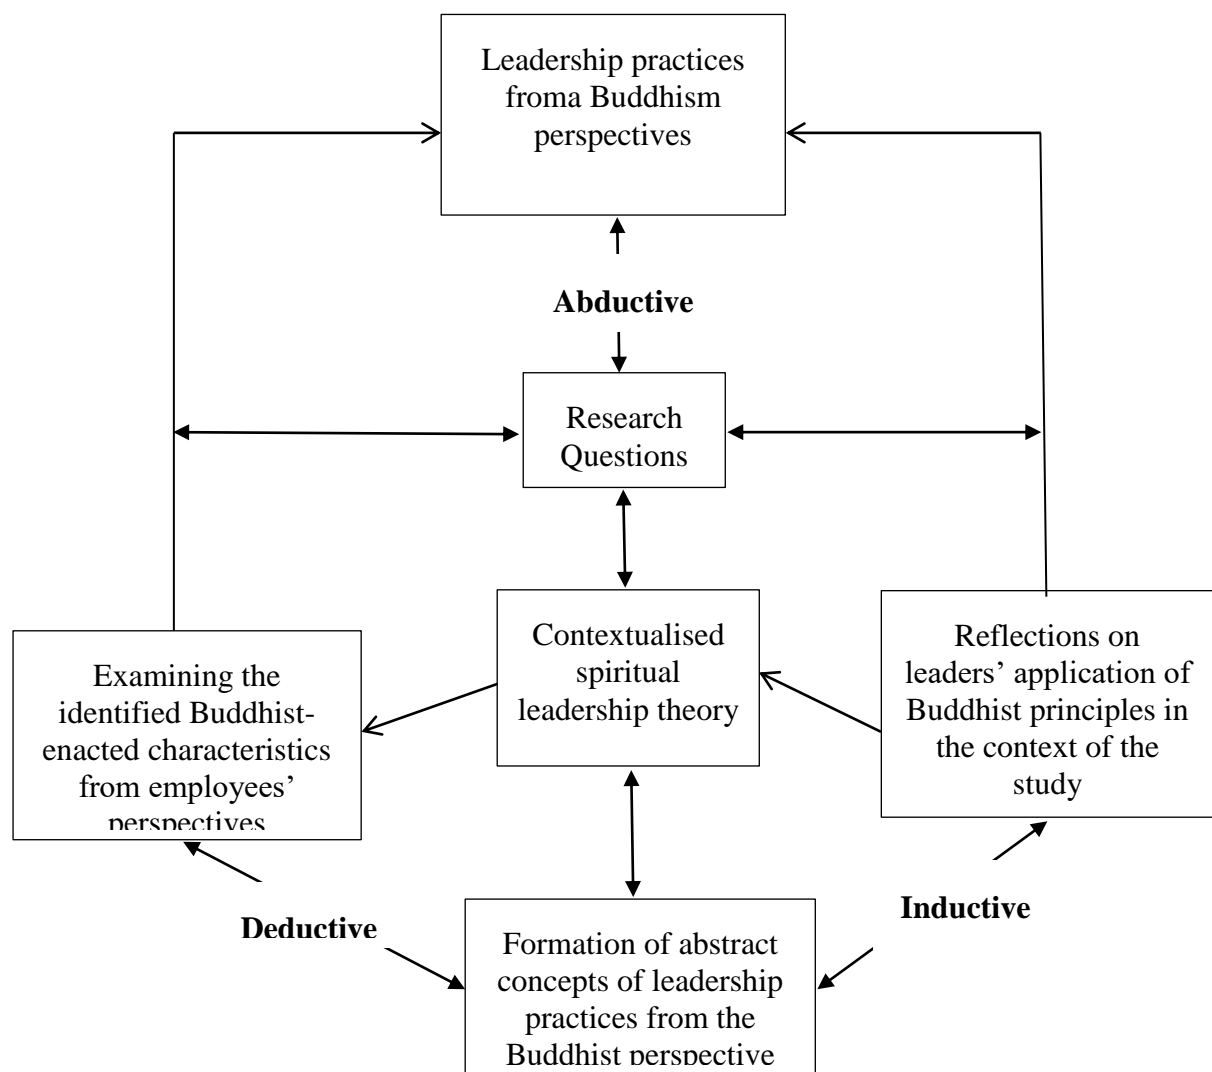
Leadership practices froma Buddhism perspectives

Abductive

Research Questions

Contextualised spiritual leadership theory

Examining the identified Buddhist-enacted characteristics from employees' perspectives

Reflections on leaders' application of Buddhist principles in the context of the study

Deductive

Inductive

Formation of abstract concepts of leadership practices from the Buddhist perspective